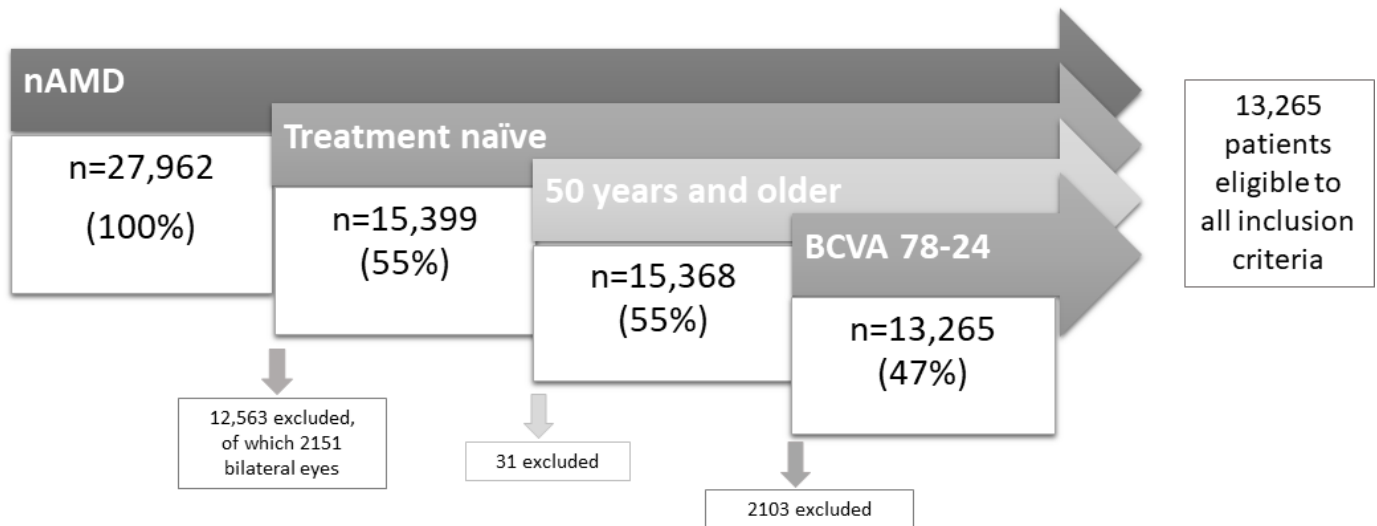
nAMD

n=27,962
(100%)

Treatment naïve

n=15,399
(55%)

50 years and older

n=15,368
(55%)

BCVA 78-24

n=13,265
(47%)

13,265 patients eligible to all inclusion criteria

12,563 excluded, of which 2151 bilateral eyes

31 excluded

2103 excluded